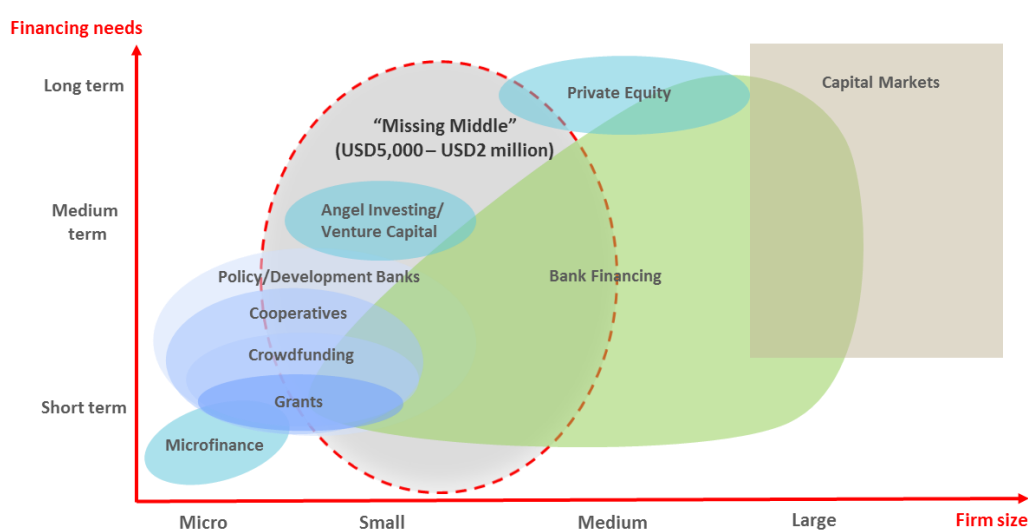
Financing needs

Long term

Medium term

Short term

Private Equity

Capital Markets

"Missing Middle" (USD5,000 – USD2 million)

Angel Investing/ Venture Capital

Policy/Development Banks

Bank Financing

Cooperatives

Crowdfunding

Grants

Microfinance

Micro

Small

Medium

Large

Firm size